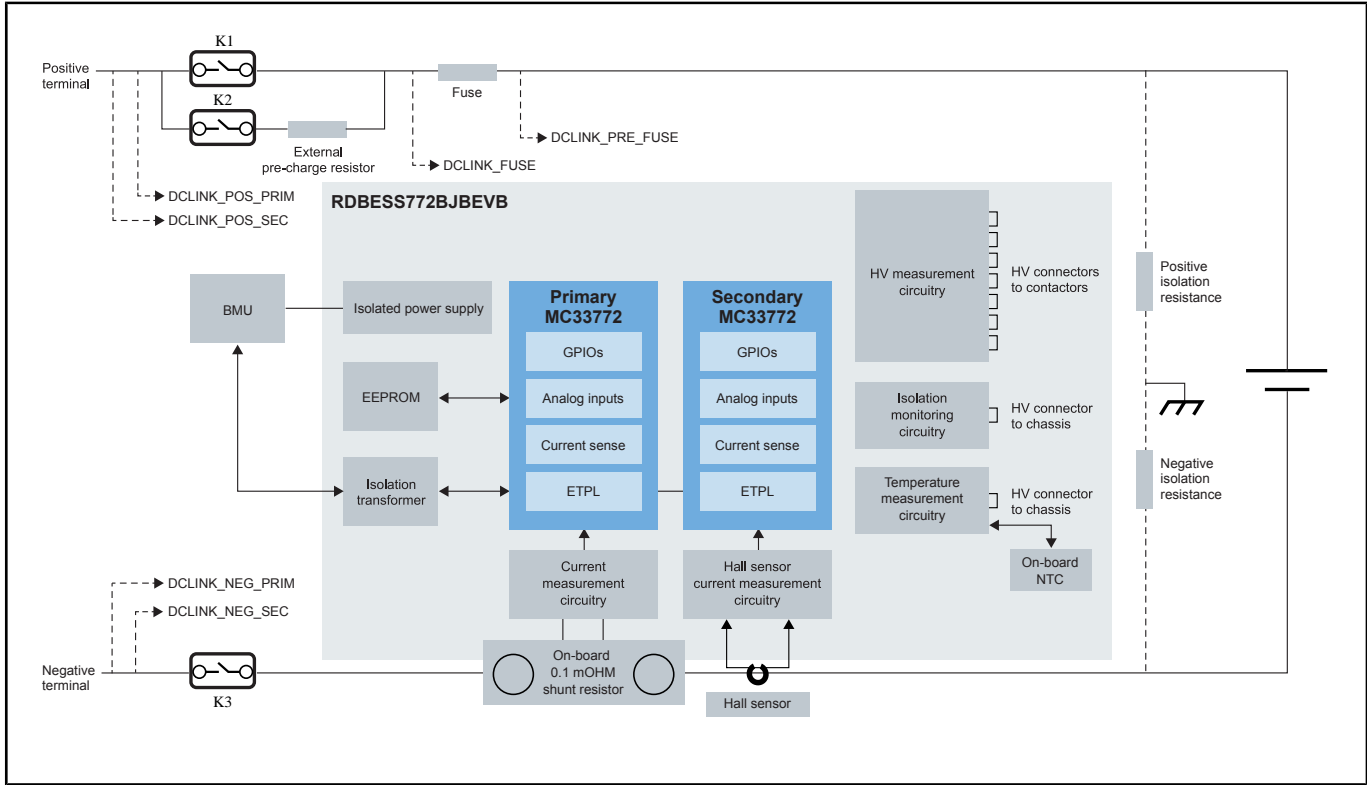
K1

Positive terminal

K2

Fuse

External pre-charge resistor

DCLINK_PRE_FUSE

DCLINK_FUSE

DCLINK_POS_PRIM

DCLINK_POS_SEC

RDBESS772BJBEVB

HV measurement circuitry

HV connectors to contactors

Positive isolation resistance

BMU

Isolated power supply

Primary MC33772

Secondary MC33772

GPIOs

GPIOs

EEPROM

Analog inputs

Analog inputs

Isolation monitoring circuitry

HV connector to chassis

Current sense

Current sense

Negative isolation resistance

Isolation transformer

ETPL

ETPL

Temperature measurement circuitry

HV connector to chassis

On-board NTC

DCLINK_NEG_PRIM

DCLINK_NEG_SEC

Current measurement circuitry

Hall sensor current measurement circuitry

Negative terminal

K3

On-board 0.1 mOHM shunt resistor

Hall sensor